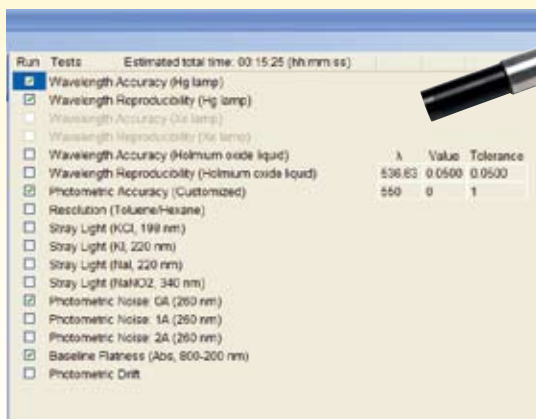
Run Tests Estimated total time: 00:15:25 (hh:mm:ss)

Wavelength Accuracy (Hg lamp)
Wavelength Reproducibility (Hg lamp)
Wavelength Accuracy (Xe lamp)
Wavelength Reproducibility (Xe lamp)
Wavelength Accuracy (Holmium oxide liquid)
Wavelength Reproducibility (Holmium oxide liquid)
Photometric Accuracy (Customized)
Resolution (Toluene/Hexane)
Stray Light (KCl, 198 nm)
Stray Light (KI, 220 nm)
Stray Light (NaI, 220 nm)
Stray Light (NaNO2, 340 nm)
Photometric Noise: 0A (260 nm)
Photometric Noise: 1A (260 nm)
Photometric Noise: 2A (260 nm)
Baseline Flatness (Abs, 800-200 nm)
Photometric Drift

| λ | Value | Tolerance |
|---|---|---|
| 536.63 | 0.0500 | 0.0500 |
| 550 | 0 | 1 |